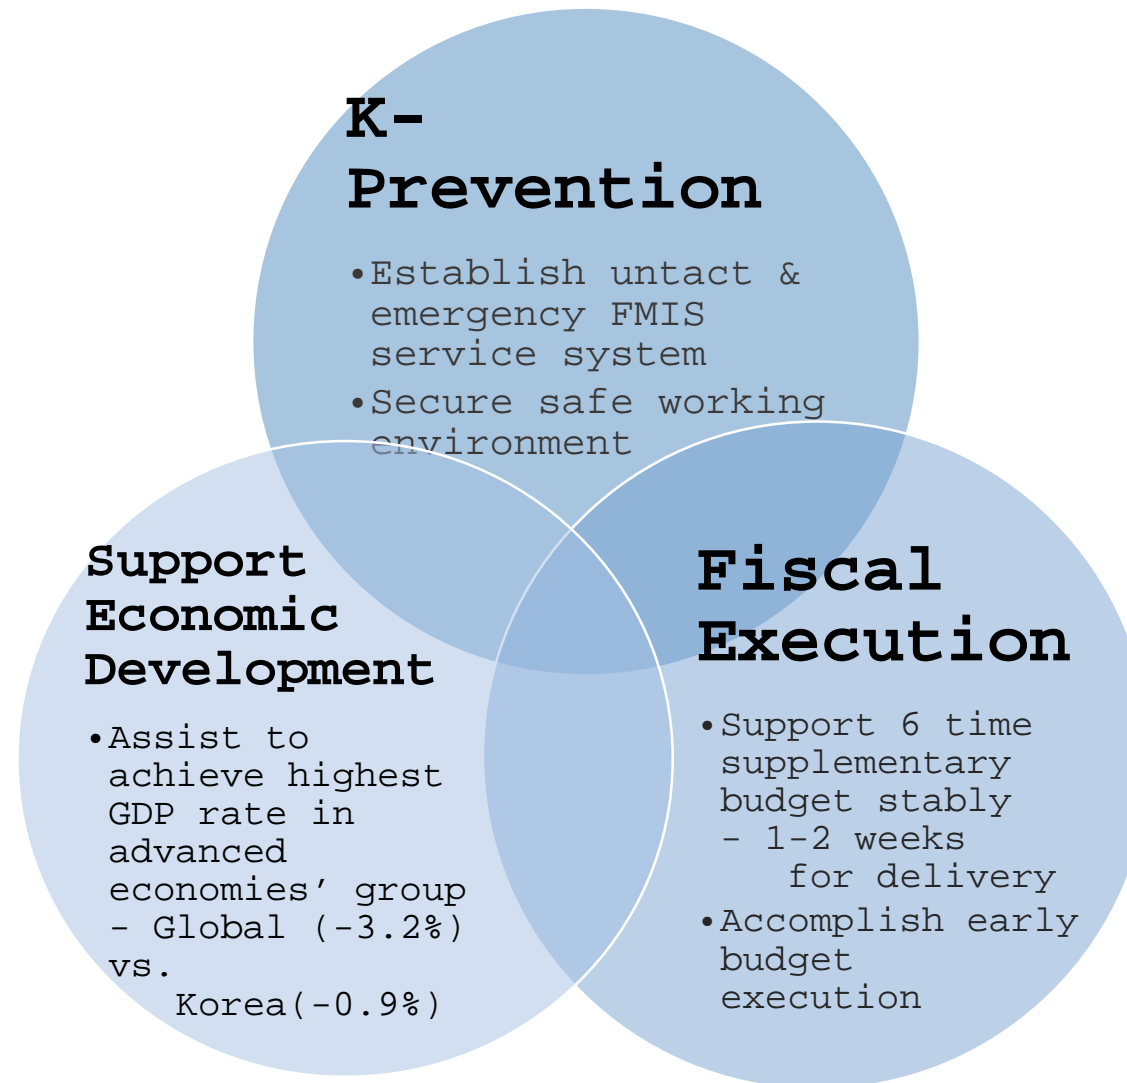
K-Prevention

• Establish untact & emergency FMIS service system
• Secure safe working environment

Support Economic Development

• Assist to achieve highest GDP rate in advanced economies’ group - Global (-3.2%) vs. Korea(-0.9%)

Fiscal Execution

• Support 6 time supplementary budget stably - 1-2 weeks for delivery
• Accomplish early budget execution